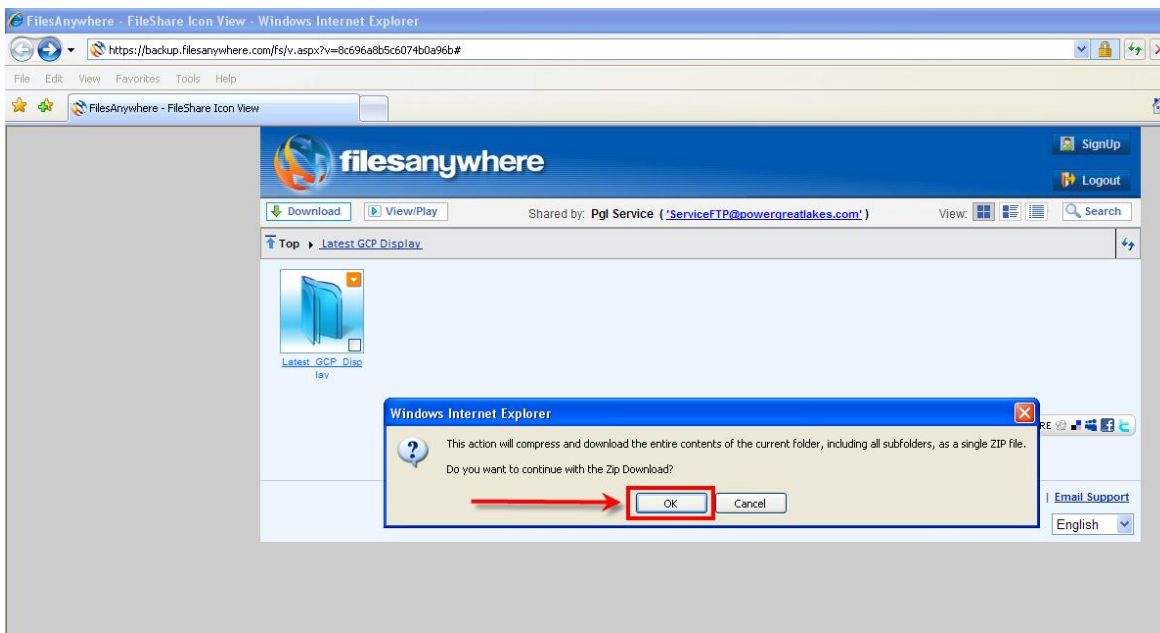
FilesAnywhere - FileShare Icon View - Windows Internet Explorer

https://backup.filesanywhere.com/fs/v.aspx?v=8c696a8b5c6074b0a96b#

File Edit View Favorites Tools Help

FilesAnywhere - FileShare Icon View

filesanywhere

SignUp

Logout

Download

View/Play

Shared by: Pgl Service ('ServiceFTP@powergreatlakes.com')

View:

Search

Top Latest GCP Display

Latest_GCP_Display

Windows Internet Explorer

This action will compress and download the entire contents of the current folder, including all subfolders, as a single ZIP file.

Do you want to continue with the Zip Download?

OK

Cancel

RE

| Email Support

English